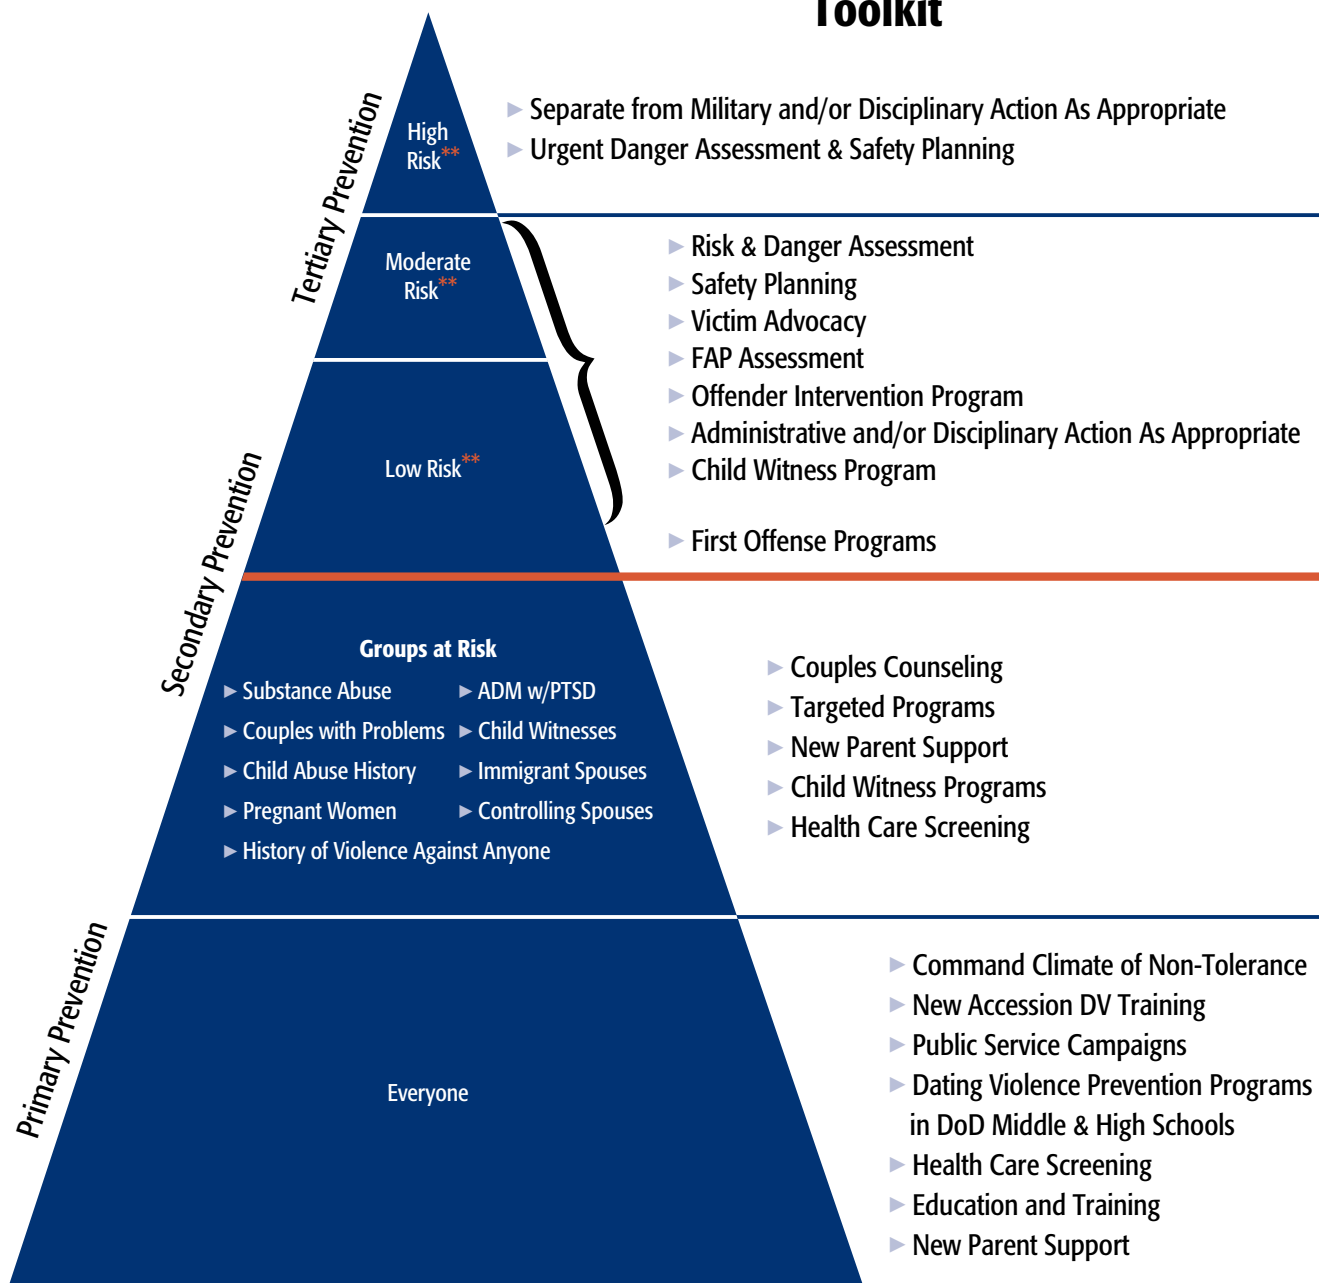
Toolkit

Tertiary Prevention

High Risk**

► Separate from Military and/or Disciplinary Action As Appropriate
► Urgent Danger Assessment & Safety Planning

Moderate Risk**

Low Risk**

► Risk & Danger Assessment
► Safety Planning
► Victim Advocacy
► FAP Assessment
► Offender Intervention Program
► Administrative and/or Disciplinary Action As Appropriate
► Child Witness Program

► First Offense Programs

Secondary Prevention

Groups at Risk
► Substance Abuse
► ADM w/PTSD
► Couples with Problems
► Child Witnesses
► Child Abuse History
► Immigrant Spouses
► Pregnant Women
► Controlling Spouses
► History of Violence Against Anyone

► Couples Counseling
► Targeted Programs
► New Parent Support
► Child Witness Programs
► Health Care Screening

Primary Prevention

Everyone

► Command Climate of Non-Tolerance
► New Accession DV Training
► Public Service Campaigns
► Dating Violence Prevention Programs in DoD Middle & High Schools
► Health Care Screening
► Education and Training
► New Parent Support